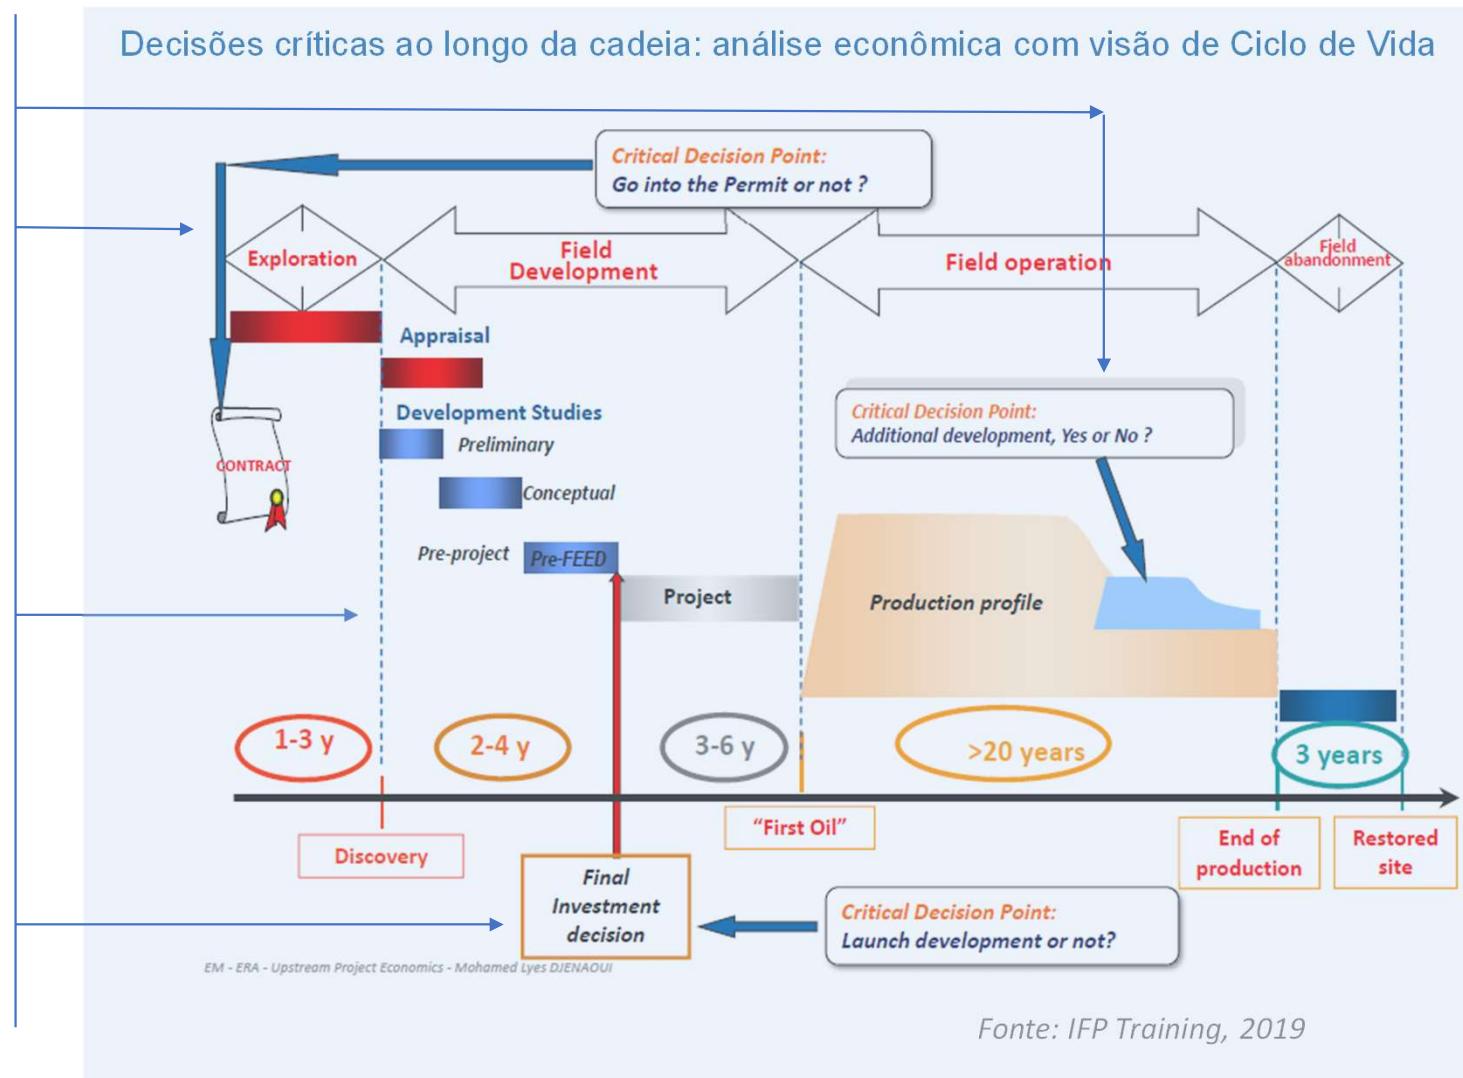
Decisões críticas ao longo da cadeia: análise econômica com visão de Ciclo de Vida

Critical Decision Point:
Go into the Permit or not ?

Exploration

Field Development

Field operation

Field abandonment

Appraisal

CONTRACT

Development Studies

Preliminary

Conceptual

Pre-project

Pre-FEED

Project

Critical Decision Point:
Additional development, Yes or No ?

Production profile

1-3 y

2-4 y

3-6 y

>20 years

3 years

Discovery

"First Oil"

End of production

Restored site

Final Investment decision

Critical Decision Point:
Launch development or not?

EM - ERA - Upstream Project Economics - Mohamed Lyes DJENAOUI

Fonte: IFP Training, 2019